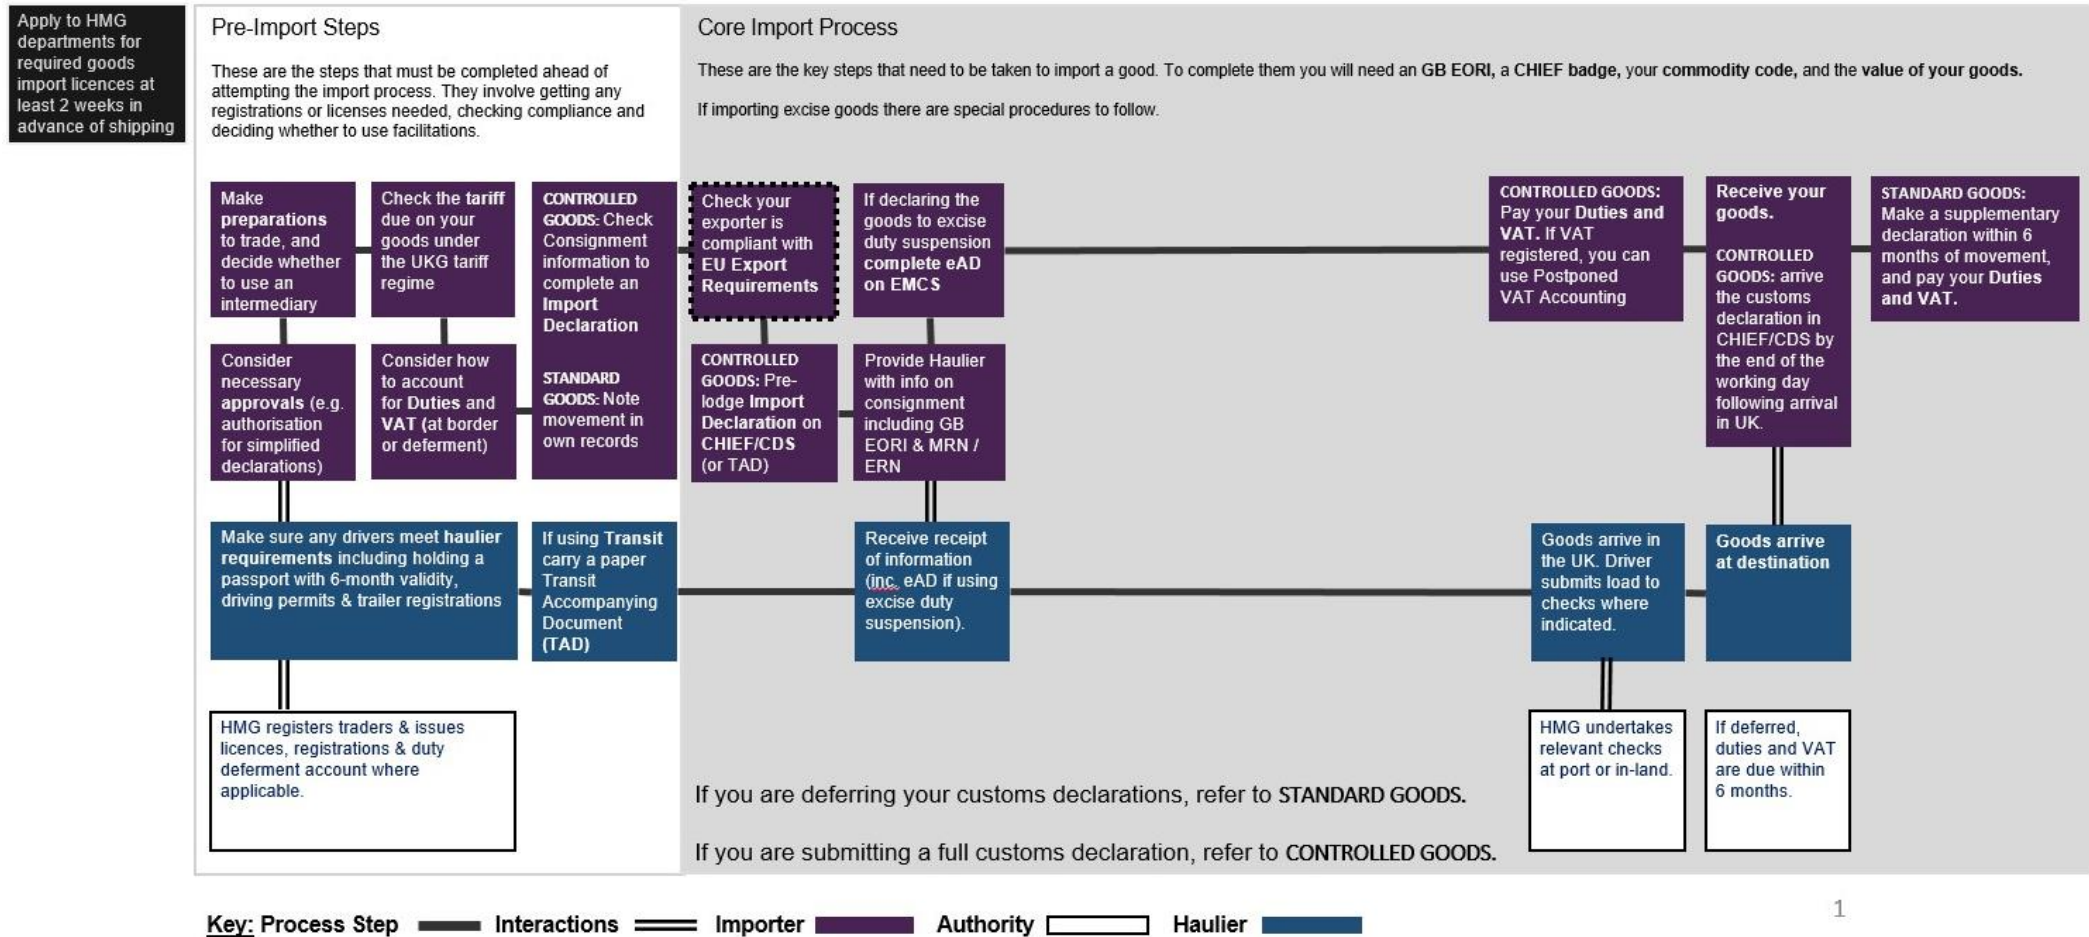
Apply to HMG departments for required goods import licences at least 2 weeks in advance of shipping

Pre-Import Steps

These are the steps that must be completed ahead of attempting the import process. They involve getting any registrations or licenses needed, checking compliance and deciding whether to use facilitations.

Core Import Process

These are the key steps that need to be taken to import a good. To complete them you will need an GB EORI, a CHIEF badge, your commodity code, and the value of your goods.

If importing excise goods there are special procedures to follow.

Make preparations to trade, and decide whether to use an intermediary

Check the tariff due on your goods under the UKG tariff regime

CONTROLLED GOODS: Check Consignment information to complete an Import Declaration

STANDARD GOODS: Note movement in own records

Check your exporter is compliant with EU Export Requirements

If declaring the goods to excise duty suspension complete eAD on EMCS

CONTROLLED GOODS: Pay your Duties and VAT. If VAT registered, you can use Postponed VAT Accounting

Receive your goods.

CONTROLLED GOODS: arrive the customs declaration in CHIEF/CDS by the end of the working day following arrival in UK.

STANDARD GOODS: Make a supplementary declaration within 6 months of movement, and pay your Duties and VAT.

Consider necessary approvals (e.g. authorisation for simplified declarations)

Consider how to account for Duties and VAT (at border or deferment)

CONTROLLED GOODS: Pre-lodge Import Declaration on CHIEF/CDS (or TAD)

Provide Haulier with info on consignment including GB EORI & MRN / ERN

Make sure any drivers meet haulier requirements including holding a passport with 6-month validity, driving permits & trailer registrations

If using Transit carry a paper Transit Accompanying Document (TAD)

Receive receipt of information (inc. eAD if using excise duty suspension).

Goods arrive in the UK. Driver submits load to checks where indicated.

Goods arrive at destination

HMG registers traders & issues licences, registrations & duty deferment account where applicable.

HMG undertakes relevant checks at port or in-land.

If deferred, duties and VAT are due within 6 months.

If you are deferring your customs declarations, refer to STANDARD GOODS.

If you are submitting a full customs declaration, refer to CONTROLLED GOODS.

1

Key: Process Step Interactions Importer Authority Haulier